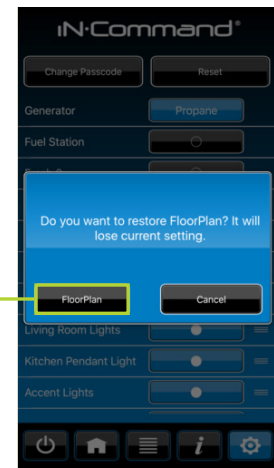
iN·Command®

Change Passcode

Reset

Generator

Propane

Fuel Station

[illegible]

Do you want to restore FloorPlan? It will lose current setting.

FloorPlan

Cancel

Living Room Lights

Kitchen Pendant Light

Accent Lights

i